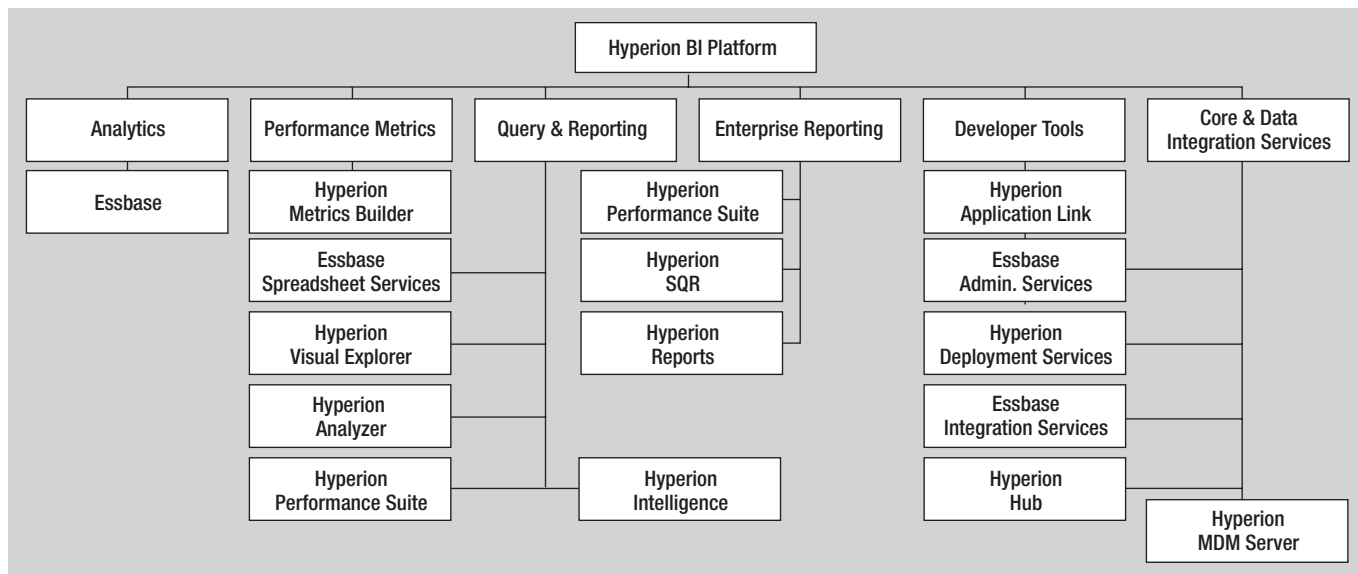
Hyperion BI Platform

Analytics

Essbase

Performance Metrics

Hyperion Metrics Builder

Essbase Spreadsheet Services

Hyperion Visual Explorer

Hyperion Analyzer

Hyperion Performance Suite

Query & Reporting

Hyperion Intelligence

Enterprise Reporting

Hyperion Performance Suite

Hyperion SQR

Hyperion Reports

Developer Tools

Hyperion Application Link

Essbase Admin. Services

Hyperion Deployment Services

Essbase Integration Services

Hyperion Hub

Core & Data Integration Services

Hyperion MDM Server